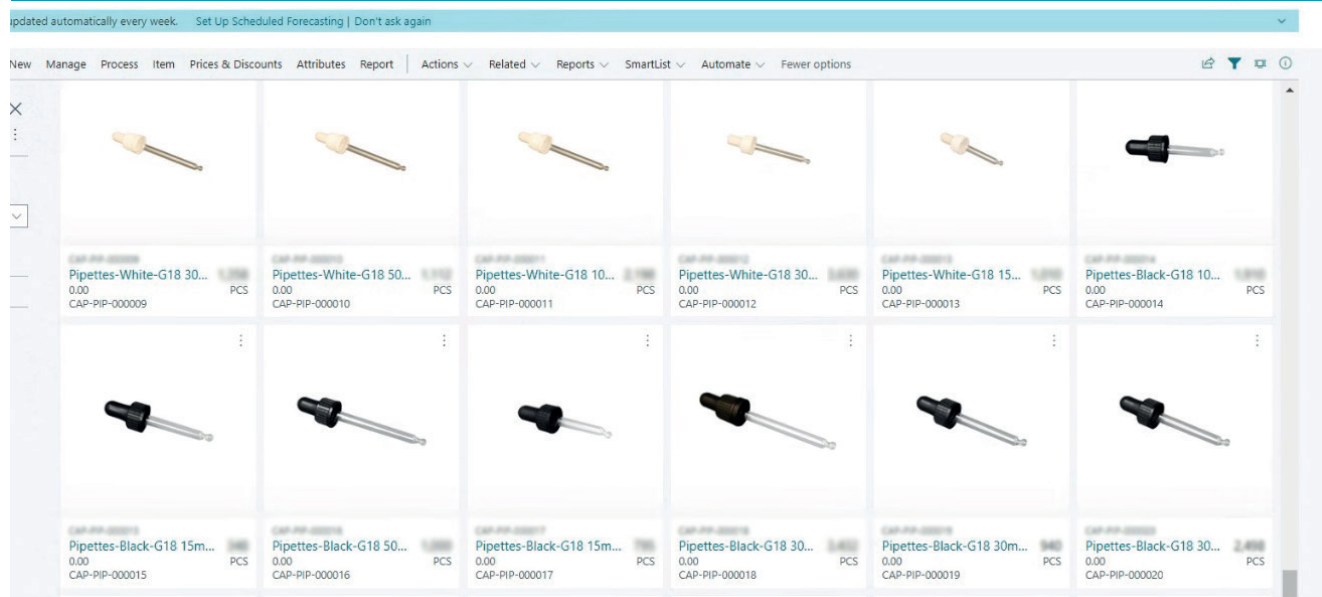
updated automatically every week. Set Up Scheduled Forecasting | Don't ask again

New Manage Process Item Prices & Discounts Attributes Report Actions Related Reports SmartList Automate Fewer options

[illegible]
Pipettes-White-G18 30... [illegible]
0.00 PCS
CAP-PIP-000009

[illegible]
Pipettes-White-G18 50... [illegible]
0.00 PCS
CAP-PIP-000010

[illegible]
Pipettes-White-G18 10... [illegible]
0.00 PCS
CAP-PIP-000011

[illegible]
Pipettes-White-G18 30... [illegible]
0.00 PCS
CAP-PIP-000012

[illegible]
Pipettes-White-G18 15... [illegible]
0.00 PCS
CAP-PIP-000013

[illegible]
Pipettes-Black-G18 10... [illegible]
0.00 PCS
CAP-PIP-000014

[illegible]
Pipettes-Black-G18 15m... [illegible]
0.00 PCS
CAP-PIP-000015

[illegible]
Pipettes-Black-G18 50... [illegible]
0.00 PCS
CAP-PIP-000016

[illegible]
Pipettes-Black-G18 15m... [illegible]
0.00 PCS
CAP-PIP-000017

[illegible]
Pipettes-Black-G18 30... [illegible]
0.00 PCS
CAP-PIP-000018

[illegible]
Pipettes-Black-G18 30m... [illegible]
0.00 PCS
CAP-PIP-000019

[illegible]
Pipettes-Black-G18 30... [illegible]
0.00 PCS
CAP-PIP-000020